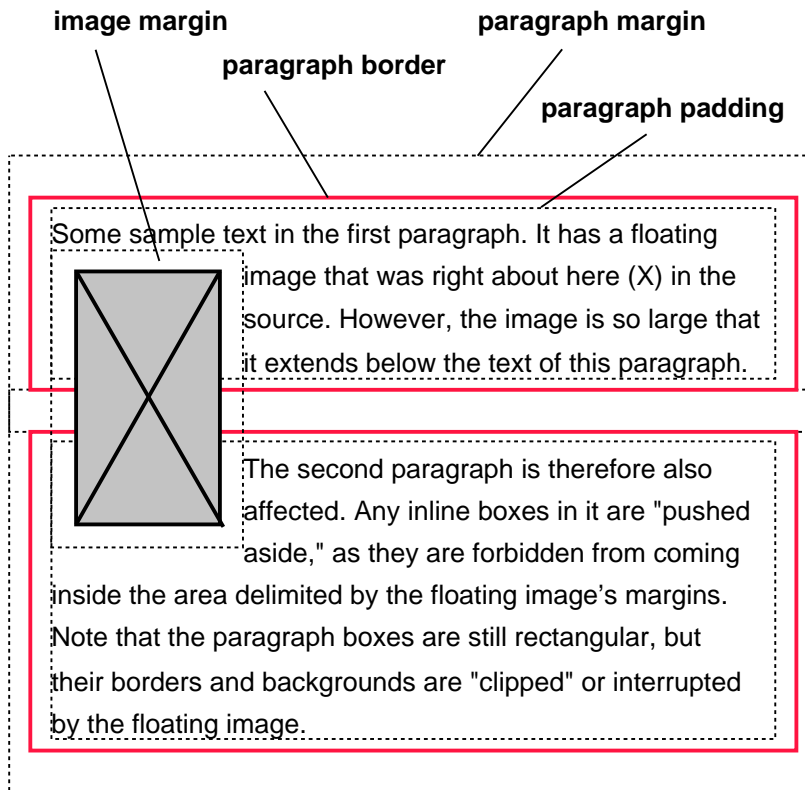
image margin

paragraph margin

paragraph border

paragraph padding

Some sample text in the first paragraph. It has a floating image that was right about here (X) in the source. However, the image is so large that it extends below the text of this paragraph.

The second paragraph is therefore also affected. Any inline boxes in it are "pushed aside," as they are forbidden from coming inside the area delimited by the floating image's margins. Note that the paragraph boxes are still rectangular, but their borders and backgrounds are "clipped" or interrupted by the floating image.